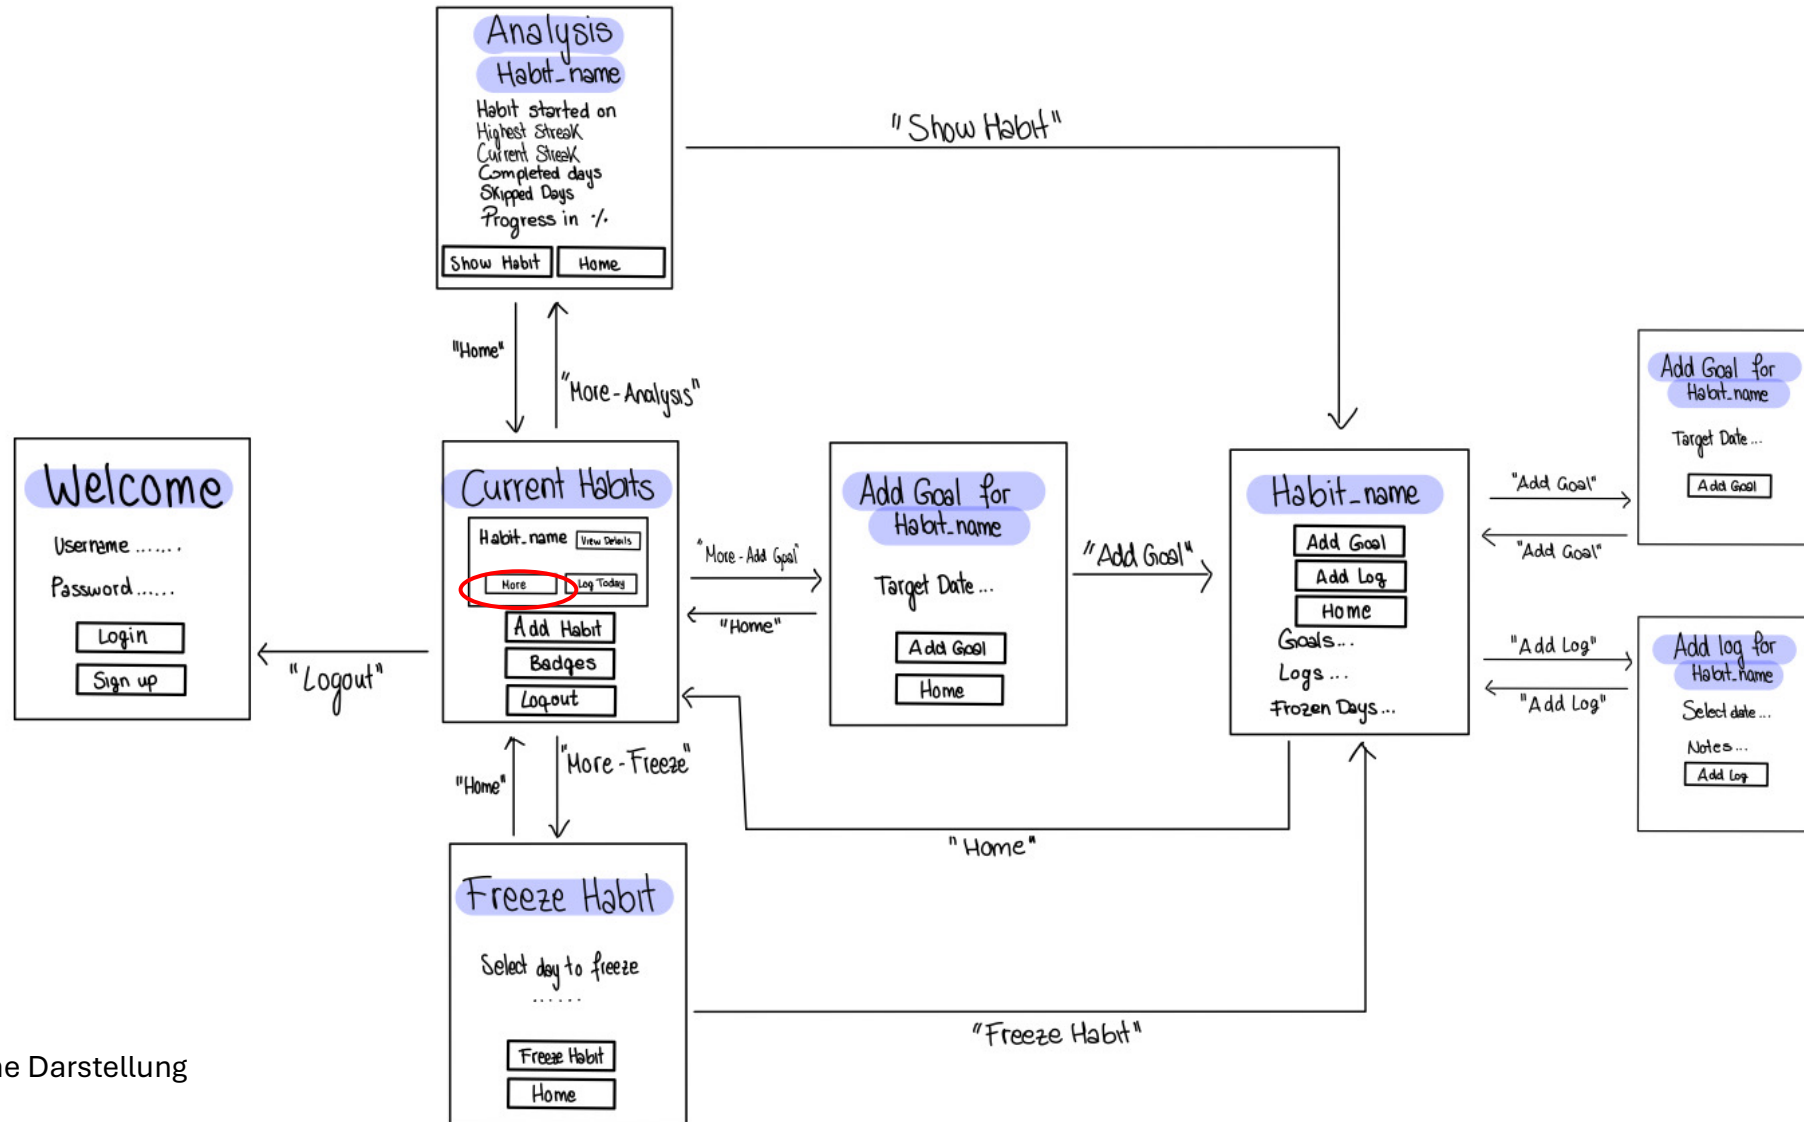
Analysis
Habit_name
Habit started on
Highest Streak
Current Streak
Completed days
Skipped Days
Progress in %
Show Habit
Home

"Show Habit"

"Home"
"More-Analysis"

Welcome
Username ......
Password ......
Login
Sign up

"Logout"

Current Habits
Habit_name
View Details
More
Log Today
Add Habit
Badges
Logout

"More - Add Goal"
"Home"

Add Goal for
Habit_name
Target Date ...
Add Goal
Home

"Add Goal"

Habit_name
Add Goal
Add Log
Home
Goals ...
Logs ...
Frozen Days ...

"Add Goal"
"Add Goal"

Add Goal for
Habit_name
Target Date ...
Add Goal

"Add Log"
"Add Log"

Add log for
Habit_name
Select date ...
Notes ...
Add Log

"Home"
"More - Freeze"

"Home"

Freeze Habit
Select day to freeze
......
Freeze Habit
Home

"Freeze Habit"

ne Darstellung